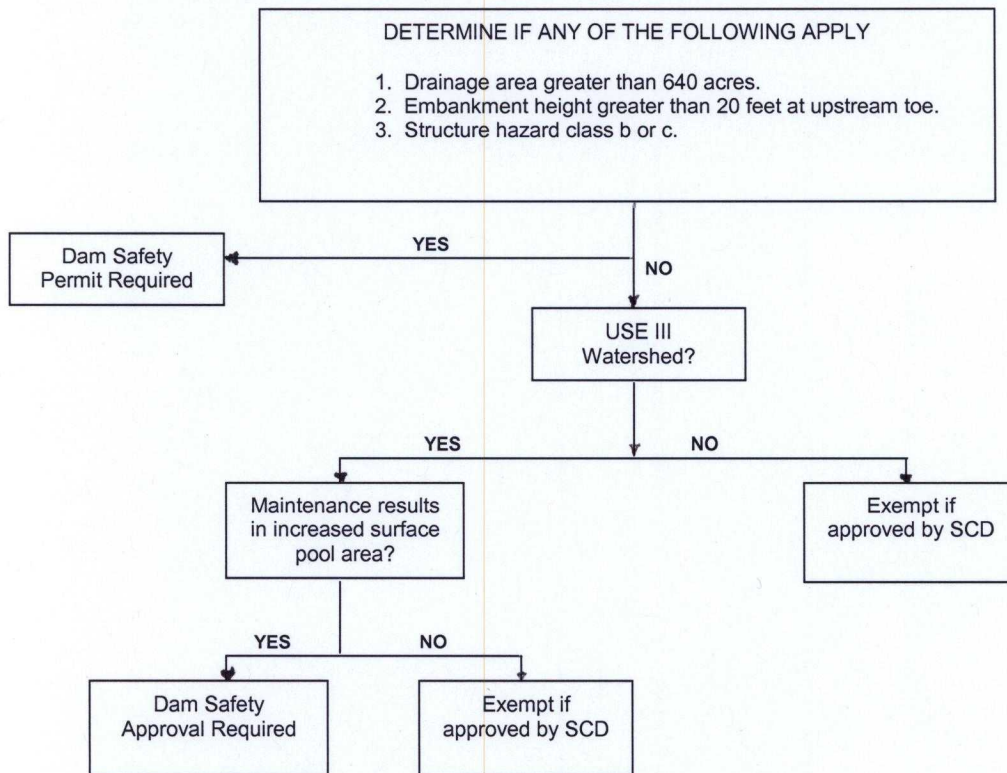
DETERMINE IF ANY OF THE FOLLOWING APPLY

1. Drainage area greater than 640 acres.
2. Embankment height greater than 20 feet at upstream toe.
3. Structure hazard class b or c.

YES

Dam Safety Permit Required

NO

USE III Watershed?

YES

NO

Maintenance results in increased surface pool area?

Exempt if approved by SCD

YES

NO

Dam Safety Approval Required

Exempt if approved by SCD